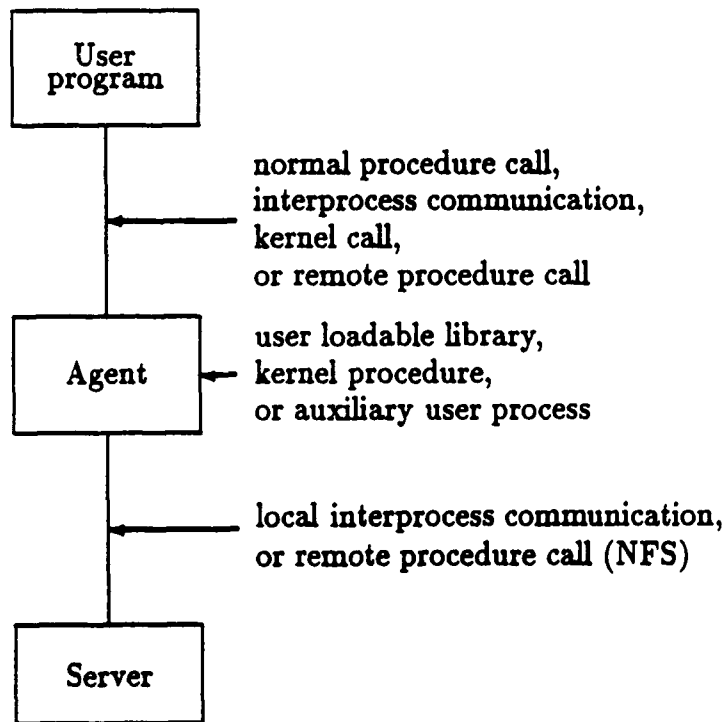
User program

normal procedure call, interprocess communication, kernel call, or remote procedure call

Agent

user loadable library, kernel procedure, or auxiliary user process

local interprocess communication, or remote procedure call (NFS)

Server